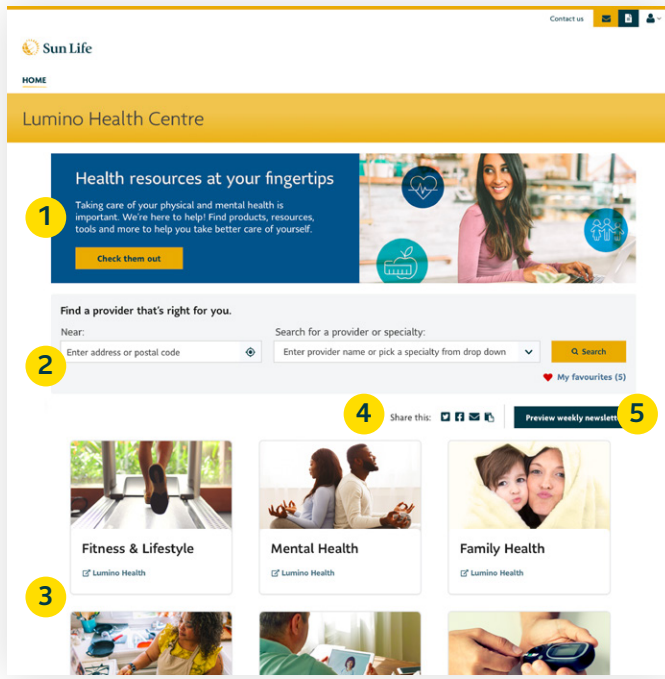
Contact us

Sun Life

HOME

Lumino Health Centre

Health resources at your fingertips

Taking care of your physical and mental health is important. We're here to help! Find products, resources, tools and more to help you take better care of yourself.

Check them out

1

Find a provider that's right for you.

Near:

Enter address or postal code

Search for a provider or specialty:

Enter provider name or pick a specialty from drop down

Search

2

My favourites (5)

4

Share this:

Preview weekly newslett

5

Fitness & Lifestyle

Lumino Health

Mental Health

Lumino Health

Family Health

Lumino Health

3